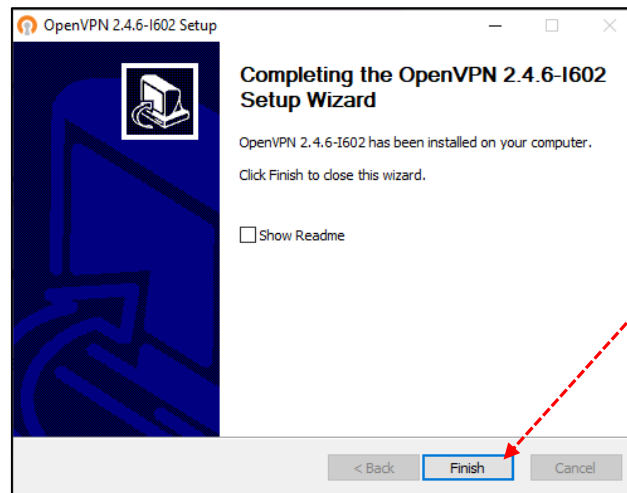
OpenVPN 2.4.6-I602 Setup

Completing the OpenVPN 2.4.6-I602 Setup Wizard

OpenVPN 2.4.6-I602 has been installed on your computer.

Click Finish to close this wizard.

Show Readme

< Back

Finish

Cancel